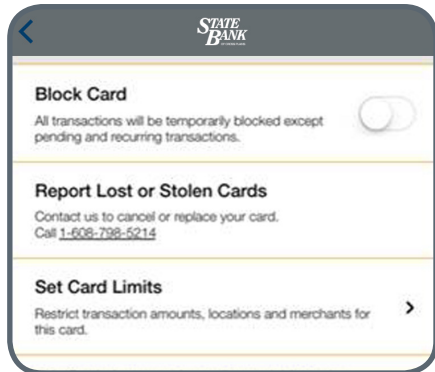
STATE BANK

Block Card
All transactions will be temporarily blocked except pending and recurring transactions.

Report Lost or Stolen Cards
Contact us to cancel or replace your card.
Call 1-608-798-5214

Set Card Limits
Restrict transaction amounts, locations and merchants for this card.